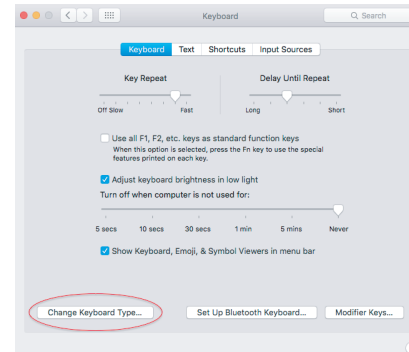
Keyboard

Search

Keyboard Text Shortcuts Input Sources

Key Repeat

Off Slow Fast

Delay Until Repeat

Long Short

Use all F1, F2, etc. keys as standard function keys

When this option is selected, press the Fn key to use the special features printed on each key.

Adjust keyboard brightness in low light

Turn off when computer is not used for:

5 secs 10 secs 30 secs 1 min 5 mins Never

Show Keyboard, Emoji, & Symbol Viewers in menu bar

Change Keyboard Type...

Set Up Bluetooth Keyboard...

Modifier Keys...